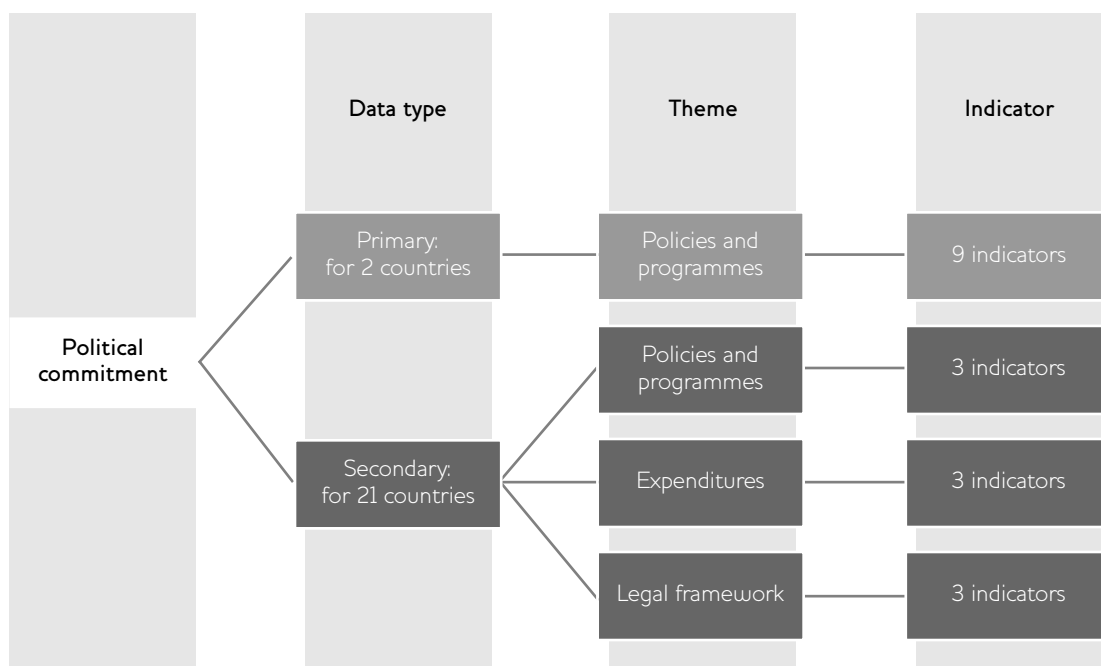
Data type

Theme

Indicator

Political commitment

Primary: for 2 countries

Policies and programmes

9 indicators

Secondary: for 21 countries

Policies and programmes

3 indicators

Expenditures

3 indicators

Legal framework

3 indicators